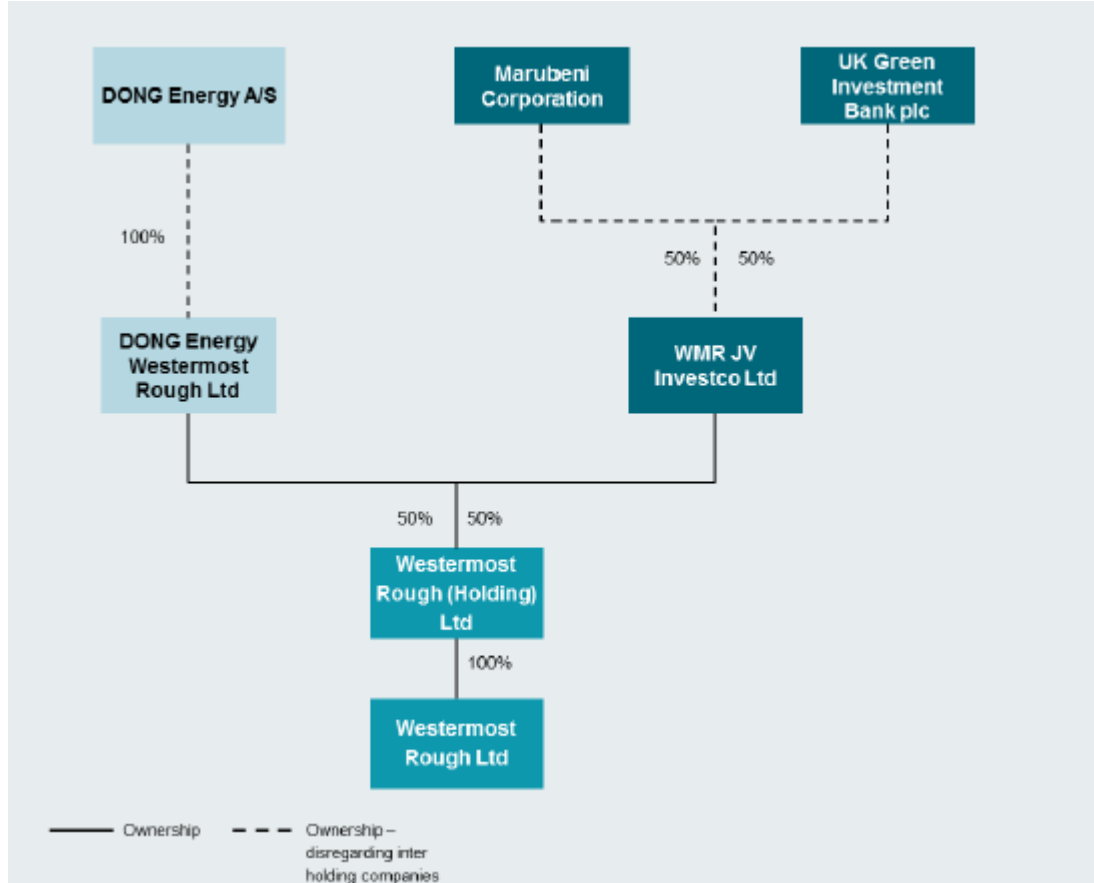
DONG Energy A/S

Marubeni Corporation

UK Green Investment Bank plc

100%

50%

50%

DONG Energy Westermost Rough Ltd

WMR JV Investco Ltd

50%

50%

Westermost Rough (Holding) Ltd

100%

Westermost Rough Ltd

Ownership

Ownership – disregarding inter holding companies